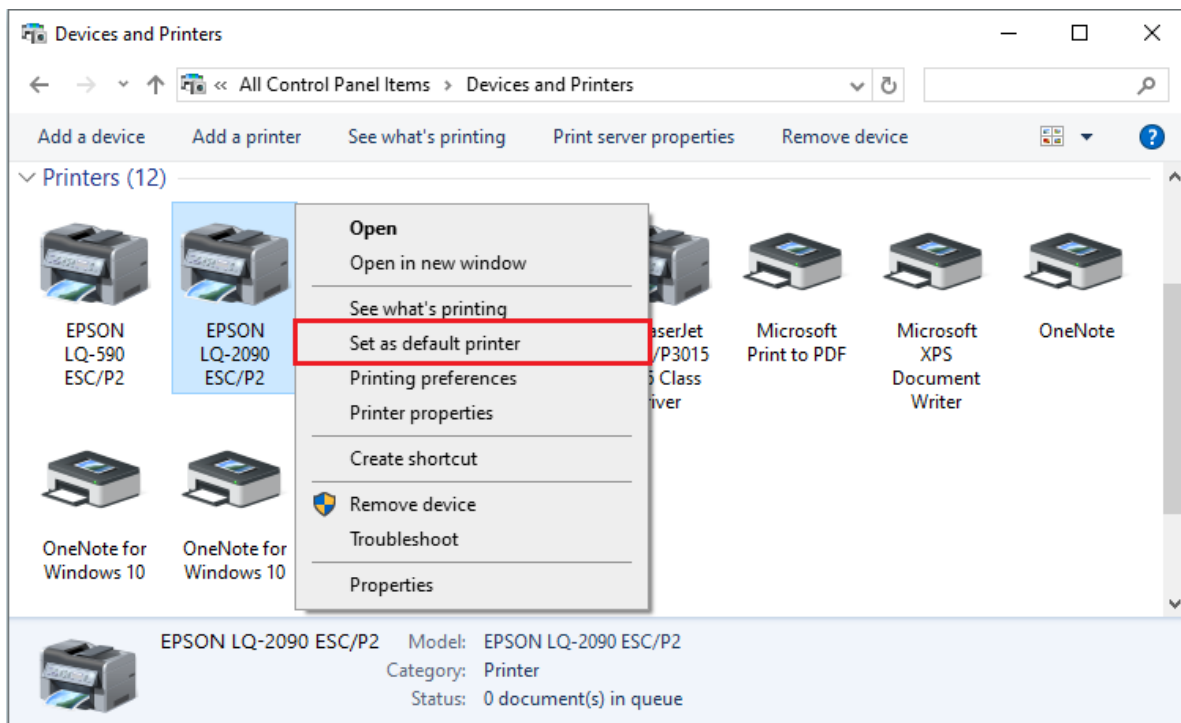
Devices and Printers

« All Control Panel Items > Devices and Printers

Add a device Add a printer See what's printing Print server properties Remove device

Printers (12)

EPSON LQ-590 ESC/P2

EPSON LQ-2090 ESC/P2

Open
Open in new window
See what's printing
Set as default printer
Printing preferences
Printer properties
Create shortcut
Remove device
Troubleshoot
Properties

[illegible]aserJet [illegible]/P3015 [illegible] Class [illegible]iver

Microsoft Print to PDF

Microsoft XPS Document Writer

OneNote

OneNote for Windows 10

OneNote for Windows 10

EPSON LQ-2090 ESC/P2 Model: EPSON LQ-2090 ESC/P2
Category: Printer
Status: 0 document(s) in queue